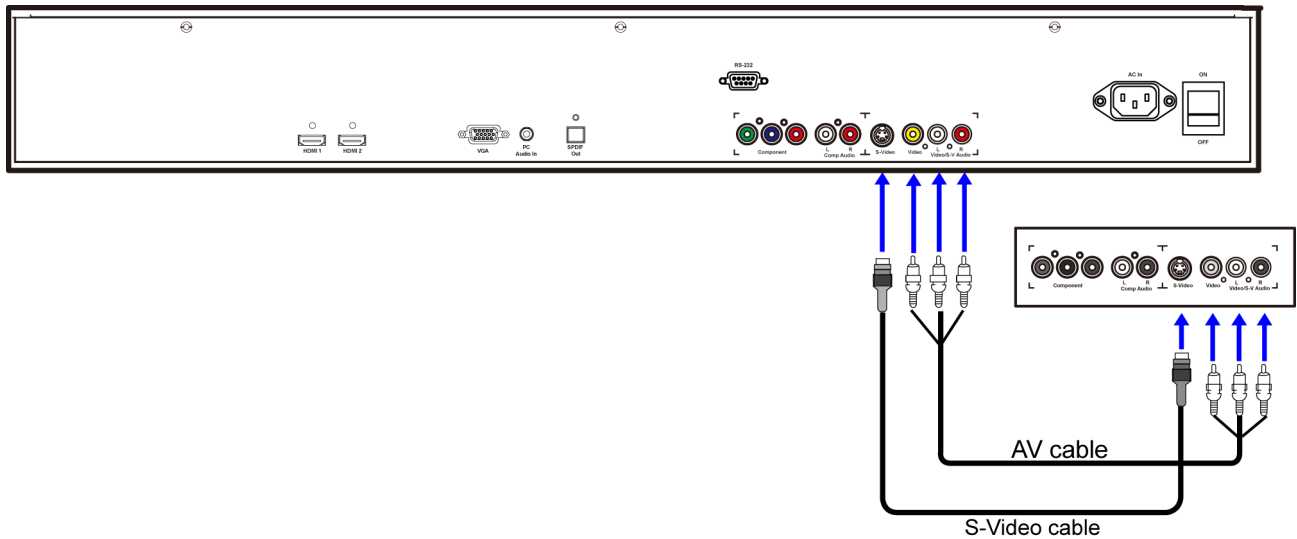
RS-232

AC In

ON

OFF

HDMI 1

HDMI 2

VGA

PC Audio In

SPDIF Out

Component

L R Comp Audio

S-Video

Video

L R Video/S-V Audio

Component

L R Comp Audio

S-Video

Video

L R Video/S-V Audio

AV cable

S-Video cable